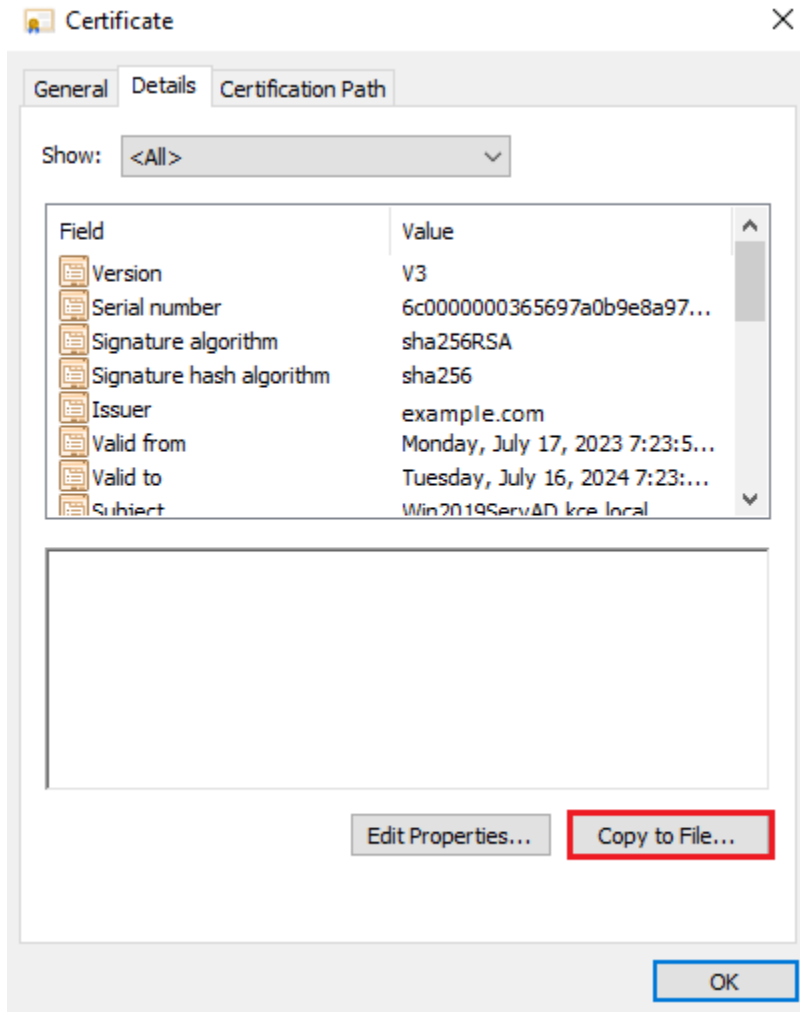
Certificate

General | Details | Certification Path

Show: <All>

| Field | Value |
|---|---|
| Version | V3 |
| Serial number | 6c0000000365697a0b9e8a97... |
| Signature algorithm | sha256RSA |
| Signature hash algorithm | sha256 |
| Issuer | example.com |
| Valid from | Monday, July 17, 2023 7:23:5... |
| Valid to | Tuesday, July 16, 2024 7:23:... |
| Subject | Win2019ServAD.kce.local |

Edit Properties... Copy to File...

OK